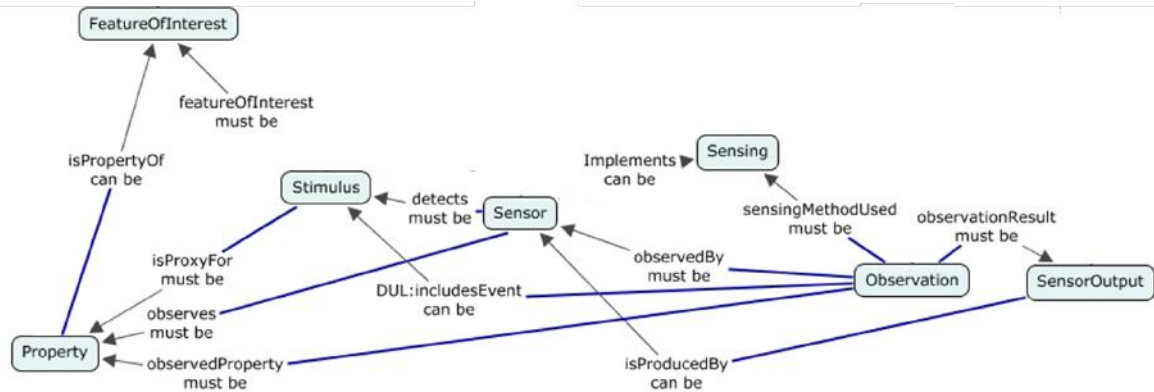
FeatureOfInterest

featureOfInterest
must be

isPropertyOf
can be

Stimulus

detects
must be

Sensor

Implements
can be

Sensing

sensingMethodUsed
must be

observationResult
must be

isProxyFor
must be

observedBy
must be

Observation

SensorOutput

observes
must be

DUL:includesEvent
can be

Property

observedProperty
must be

isProducedBy
can be